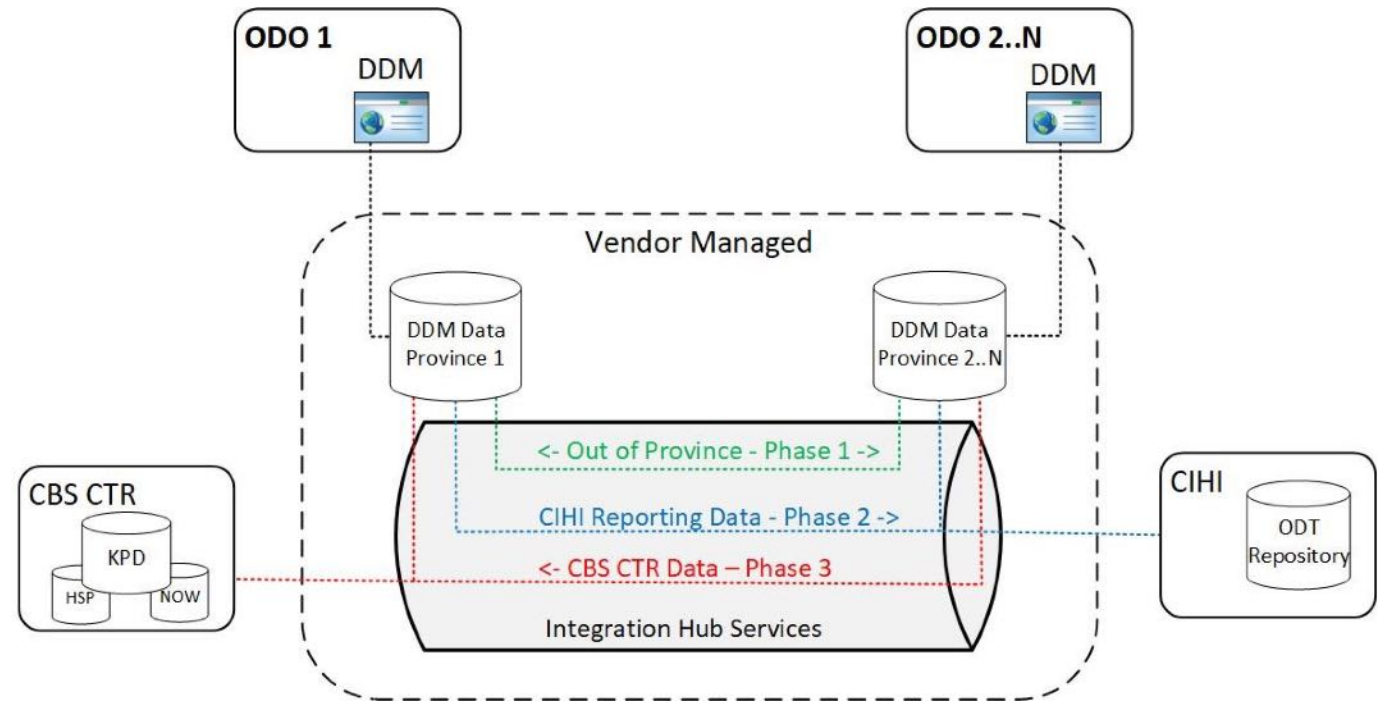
ODO 1
DDM

ODO 2..N
DDM

Vendor Managed

DDM Data Province 1

DDM Data Province 2..N

<- Out of Province - Phase 1 ->

CIHI Reporting Data - Phase 2 ->

<- CBS CTR Data – Phase 3

Integration Hub Services

CBS CTR
KPD
HSP
NOW

CIHI
ODT Repository